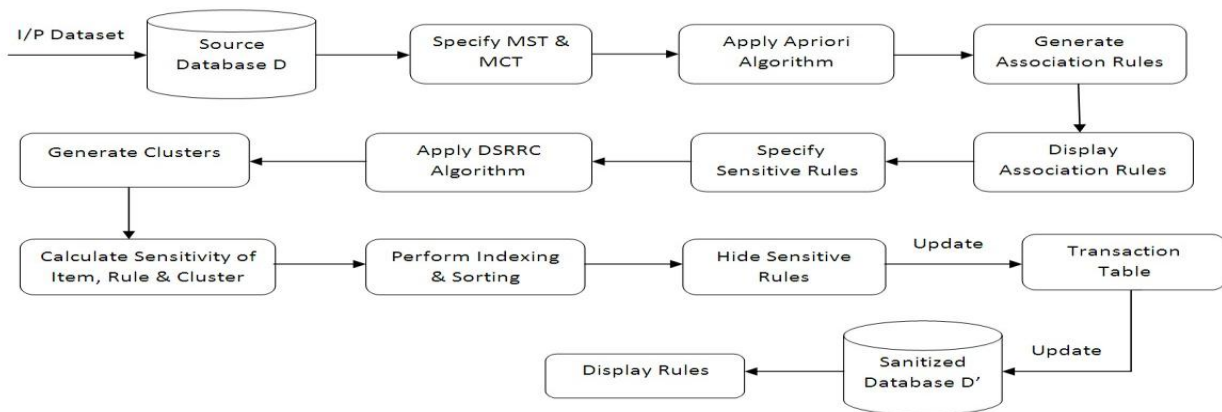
I/P Dataset

Source Database D

Specify MST & MCT

Apply Apriori Algorithm

Generate Association Rules

Display Association Rules

Specify Sensitive Rules

Apply DSRRC Algorithm

Generate Clusters

Calculate Sensitivity of Item, Rule & Cluster

Perform Indexing & Sorting

Hide Sensitive Rules

Update

Transaction Table

Update

Sanitized Database D'

Display Rules